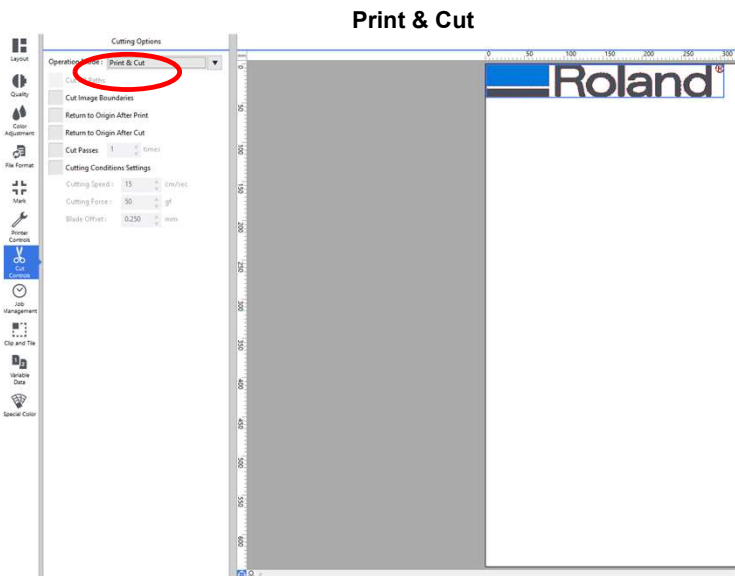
Print & Cut

Layout
Quality
Color Adjustment
File Format
Mark
Printer Controls
Cut Controls
Job Management
Clip and Tile
Variable Data
Special Color

Cutting Options

Operation Mode : Print & Cut

Cut Paths
Cut Image Boundaries
Return to Origin After Print
Return to Origin After Cut
Cut Passes 1 times
Cutting Conditions Settings
Cutting Speed : 15 cm/sec
Cutting Force : 50 gf
Blade Offset : 0.250 mm

0 50 100 150 200 250 300

0 50 100 150 200 250 300 350 400 450 500 550 600

Roland